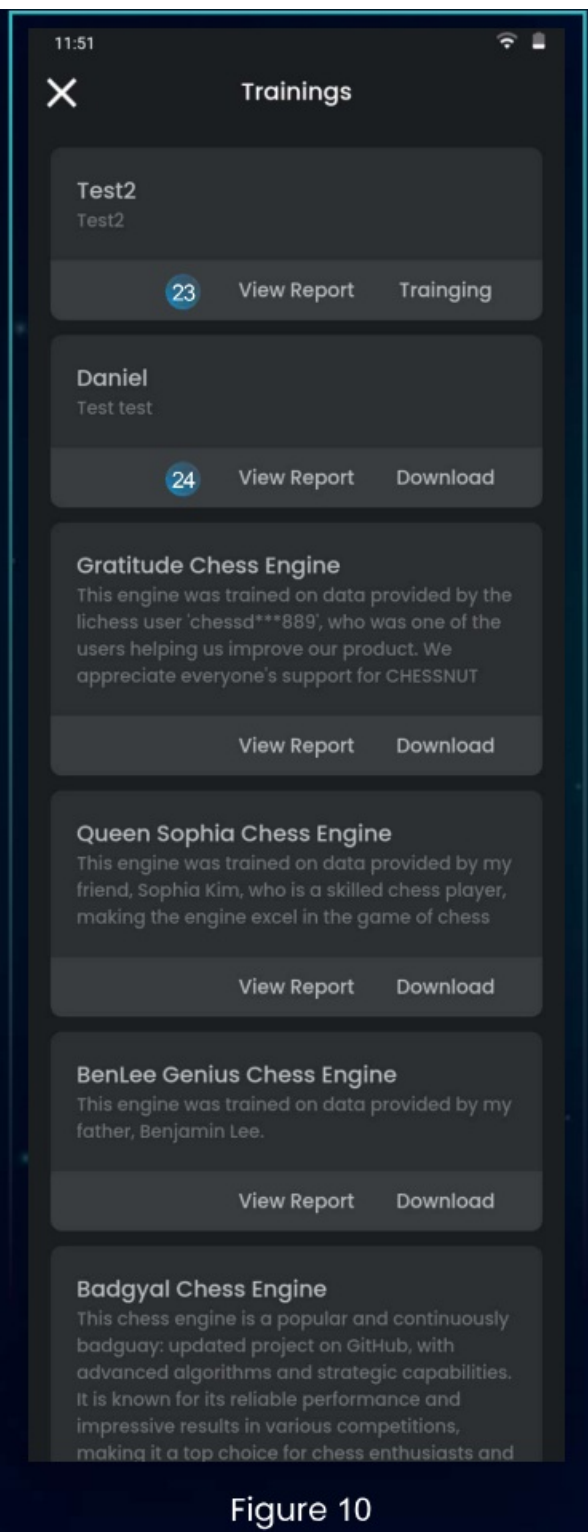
11:51

Trainings

Test2
Test2

23 View Report Trainging

Daniel
Test test

24 View Report Download

Gratitude Chess Engine
This engine was trained on data provided by the lichess user 'chessd***889', who was one of the users helping us improve our product. We appreciate everyone's support for CHESSNUT

View Report Download

Queen Sophia Chess Engine
This engine was trained on data provided by my friend, Sophia Kim, who is a skilled chess player, making the engine excel in the game of chess

View Report Download

BenLee Genius Chess Engine
This engine was trained on data provided by my father, Benjamin Lee.

View Report Download

Badgyal Chess Engine
This chess engine is a popular and continuously badguay: updated project on GitHub, with advanced algorithms and strategic capabilities. It is known for its reliable performance and impressive results in various competitions, making it a top choice for chess enthusiasts and

Figure 10